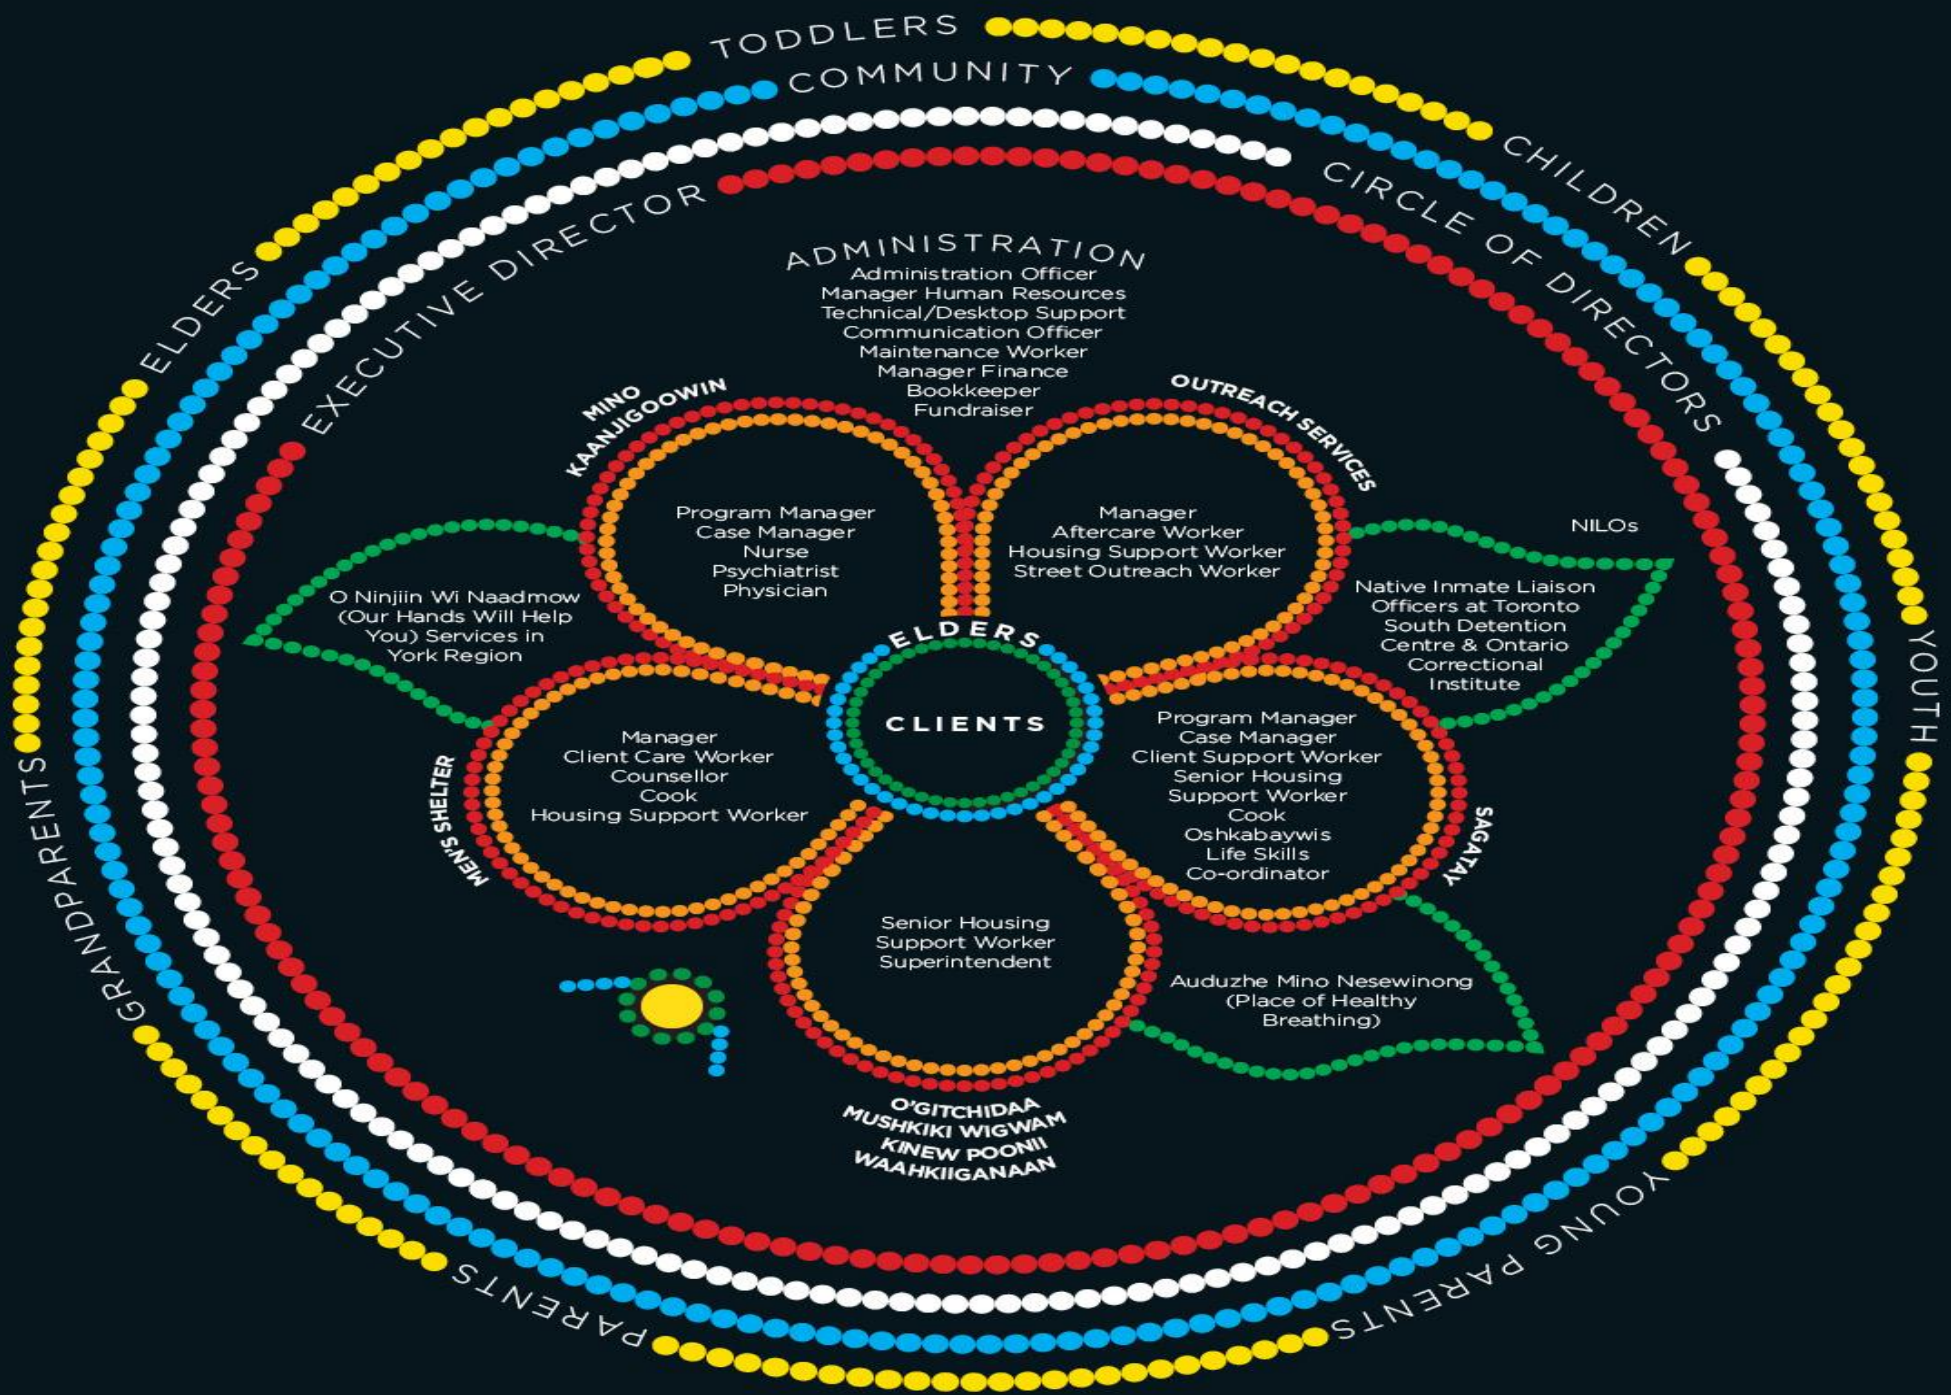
TODDLERS

COMMUNITY

CHILDREN

CIRCLE OF DIRECTORS

ELDERS

EXECUTIVE DIRECTOR

ADMINISTRATION
Administration Officer
Manager Human Resources
Technical/Desktop Support
Communication Officer
Maintenance Worker
Manager Finance
Bookkeeper
Fundraiser

MINO KAANJIGOOWIN

Program Manager
Case Manager
Nurse
Psychiatrist
Physician

OUTREACH SERVICES

Manager
Aftercare Worker
Housing Support Worker
Street Outreach Worker

NILOs

Native Inmate Liaison Officers at Toronto South Detention Centre & Ontario Correctional Institute

O Ninjiin Wi Naadmow (Our Hands Will Help You) Services in York Region

ELDERS

CLIENTS

MEN'S SHELTER

Manager
Client Care Worker
Counsellor
Cook
Housing Support Worker

Program Manager
Case Manager
Client Support Worker
Senior Housing Support Worker
Cook
Oshkabaywis
Life Skills Co-ordinator

SAGATAY

YOUTH

Senior Housing Support Worker
Superintendent

Auduzhe Mino Nesewinong (Place of Healthy Breathing)

O'GITCHIDAA MUSHKIKI WIGWAM KINEW POONII WAAHKIIGANAAN

GRANDPARENTS

PARENTS

YOUNG PARENTS